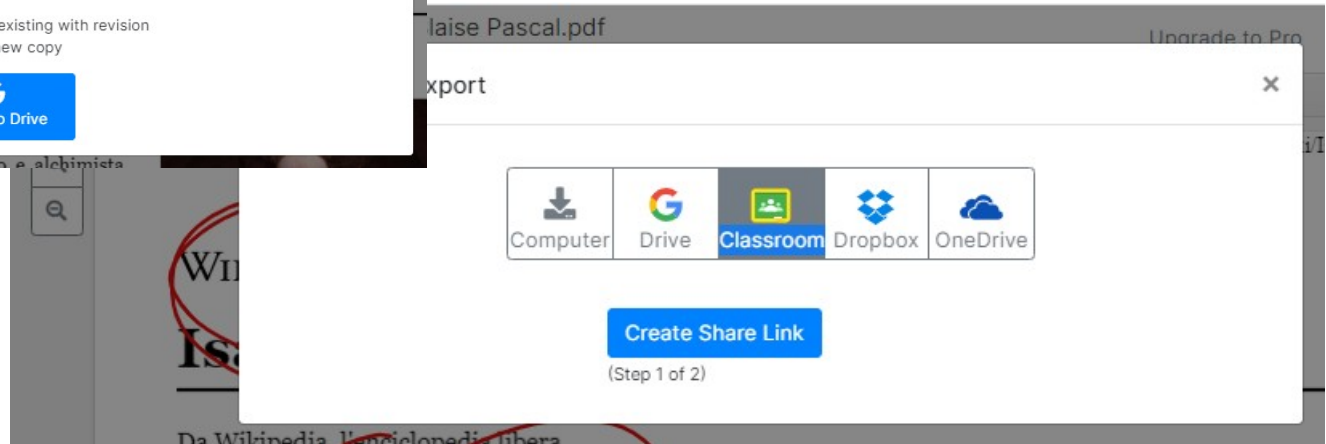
existing with revision
ew copy

o Drive

o e alchimista

laise Pascal.pdf

Upgrade to Pro

xport

×

i/I

Computer Drive Classroom Dropbox OneDrive

Wi

Is

Create Share Link

(Step 1 of 2)

Da Wikipedia, l'enciclopedia libera